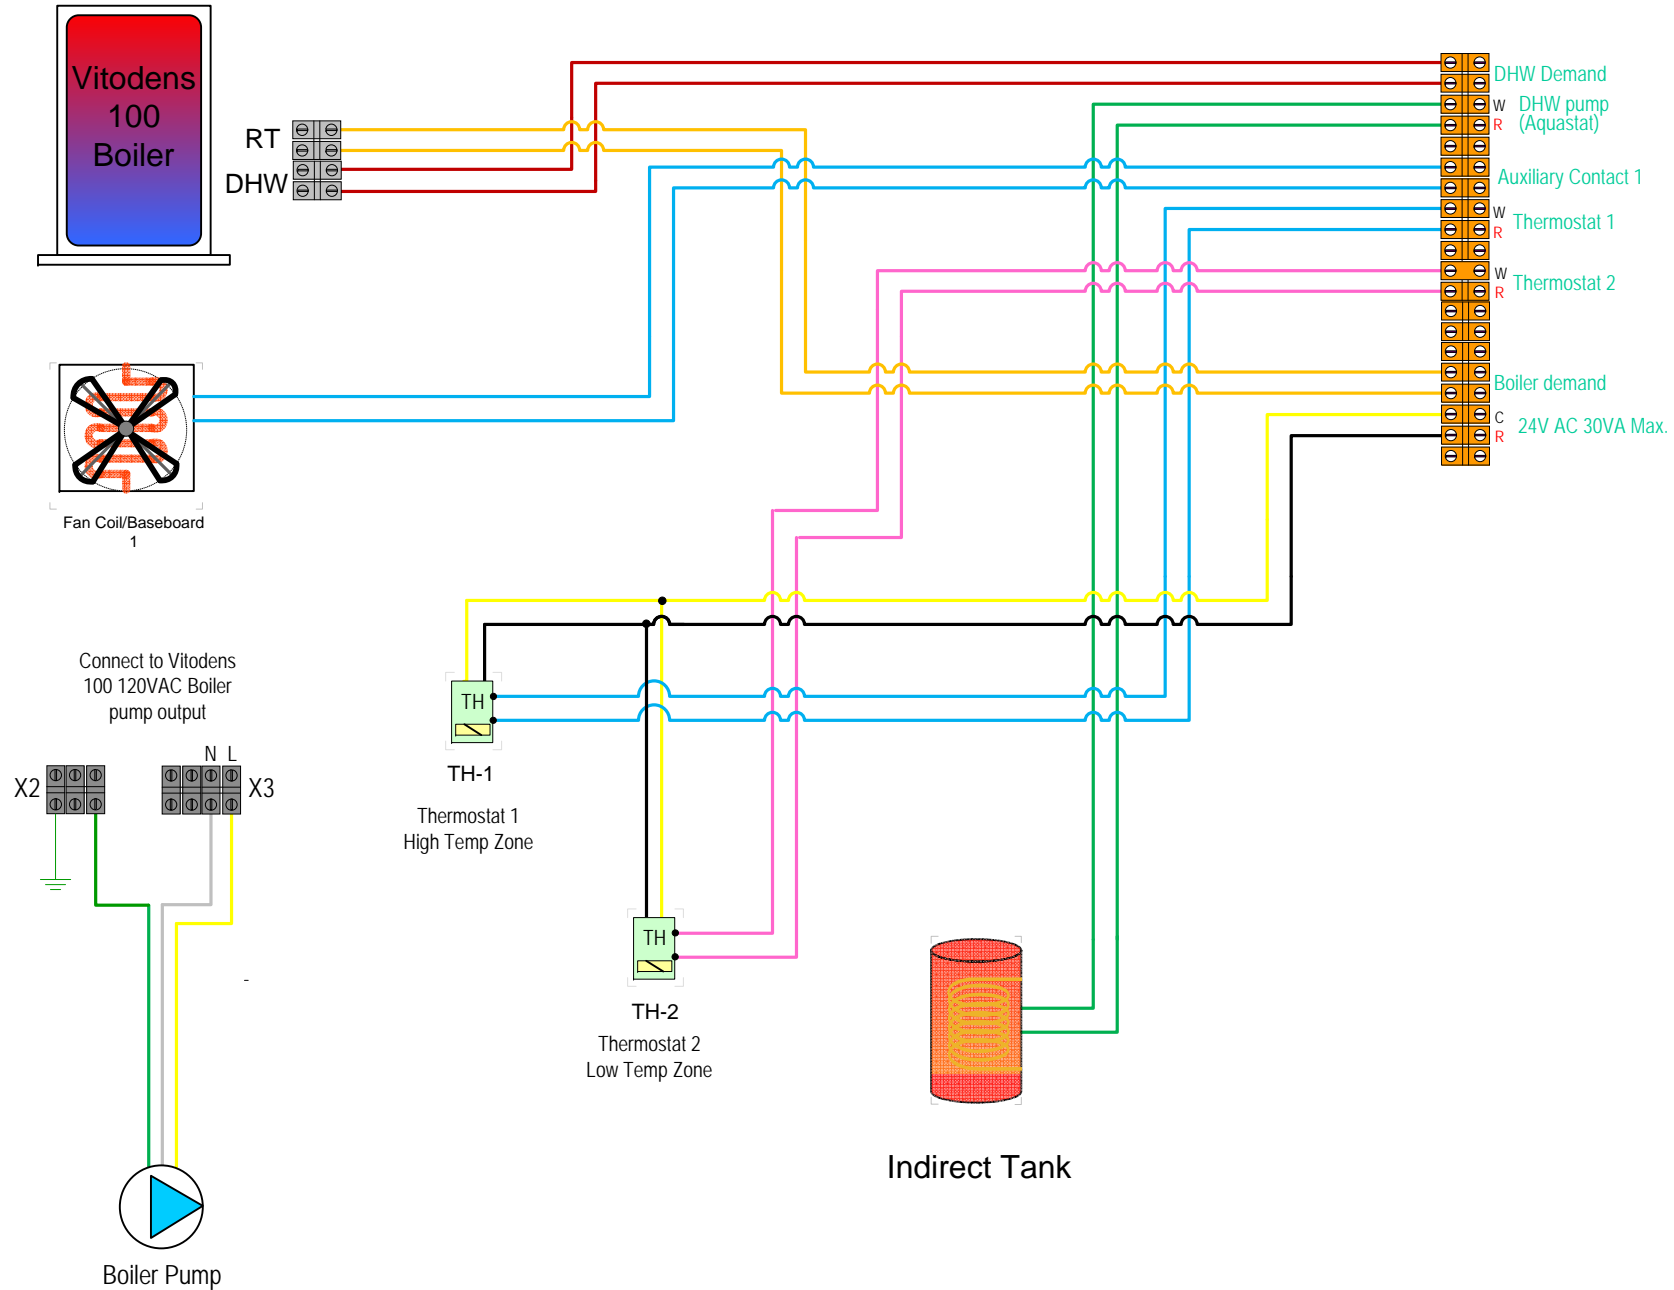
Vitodens 100 Boiler

RT

DHW

DHW Demand

W DHW pump

R (Aquastat)

Auxiliary Contact 1

W Thermostat 1

R

W Thermostat 2

R

Boiler demand

C 24V AC 30VA Max.

R

Fan Coil/Baseboard 1

Connect to Vitodens 100 120VAC Boiler pump output

N L

X2

X3

TH

TH-1

Thermostat 1 High Temp Zone

TH

TH-2

Thermostat 2 Low Temp Zone

Indirect Tank

Boiler Pump